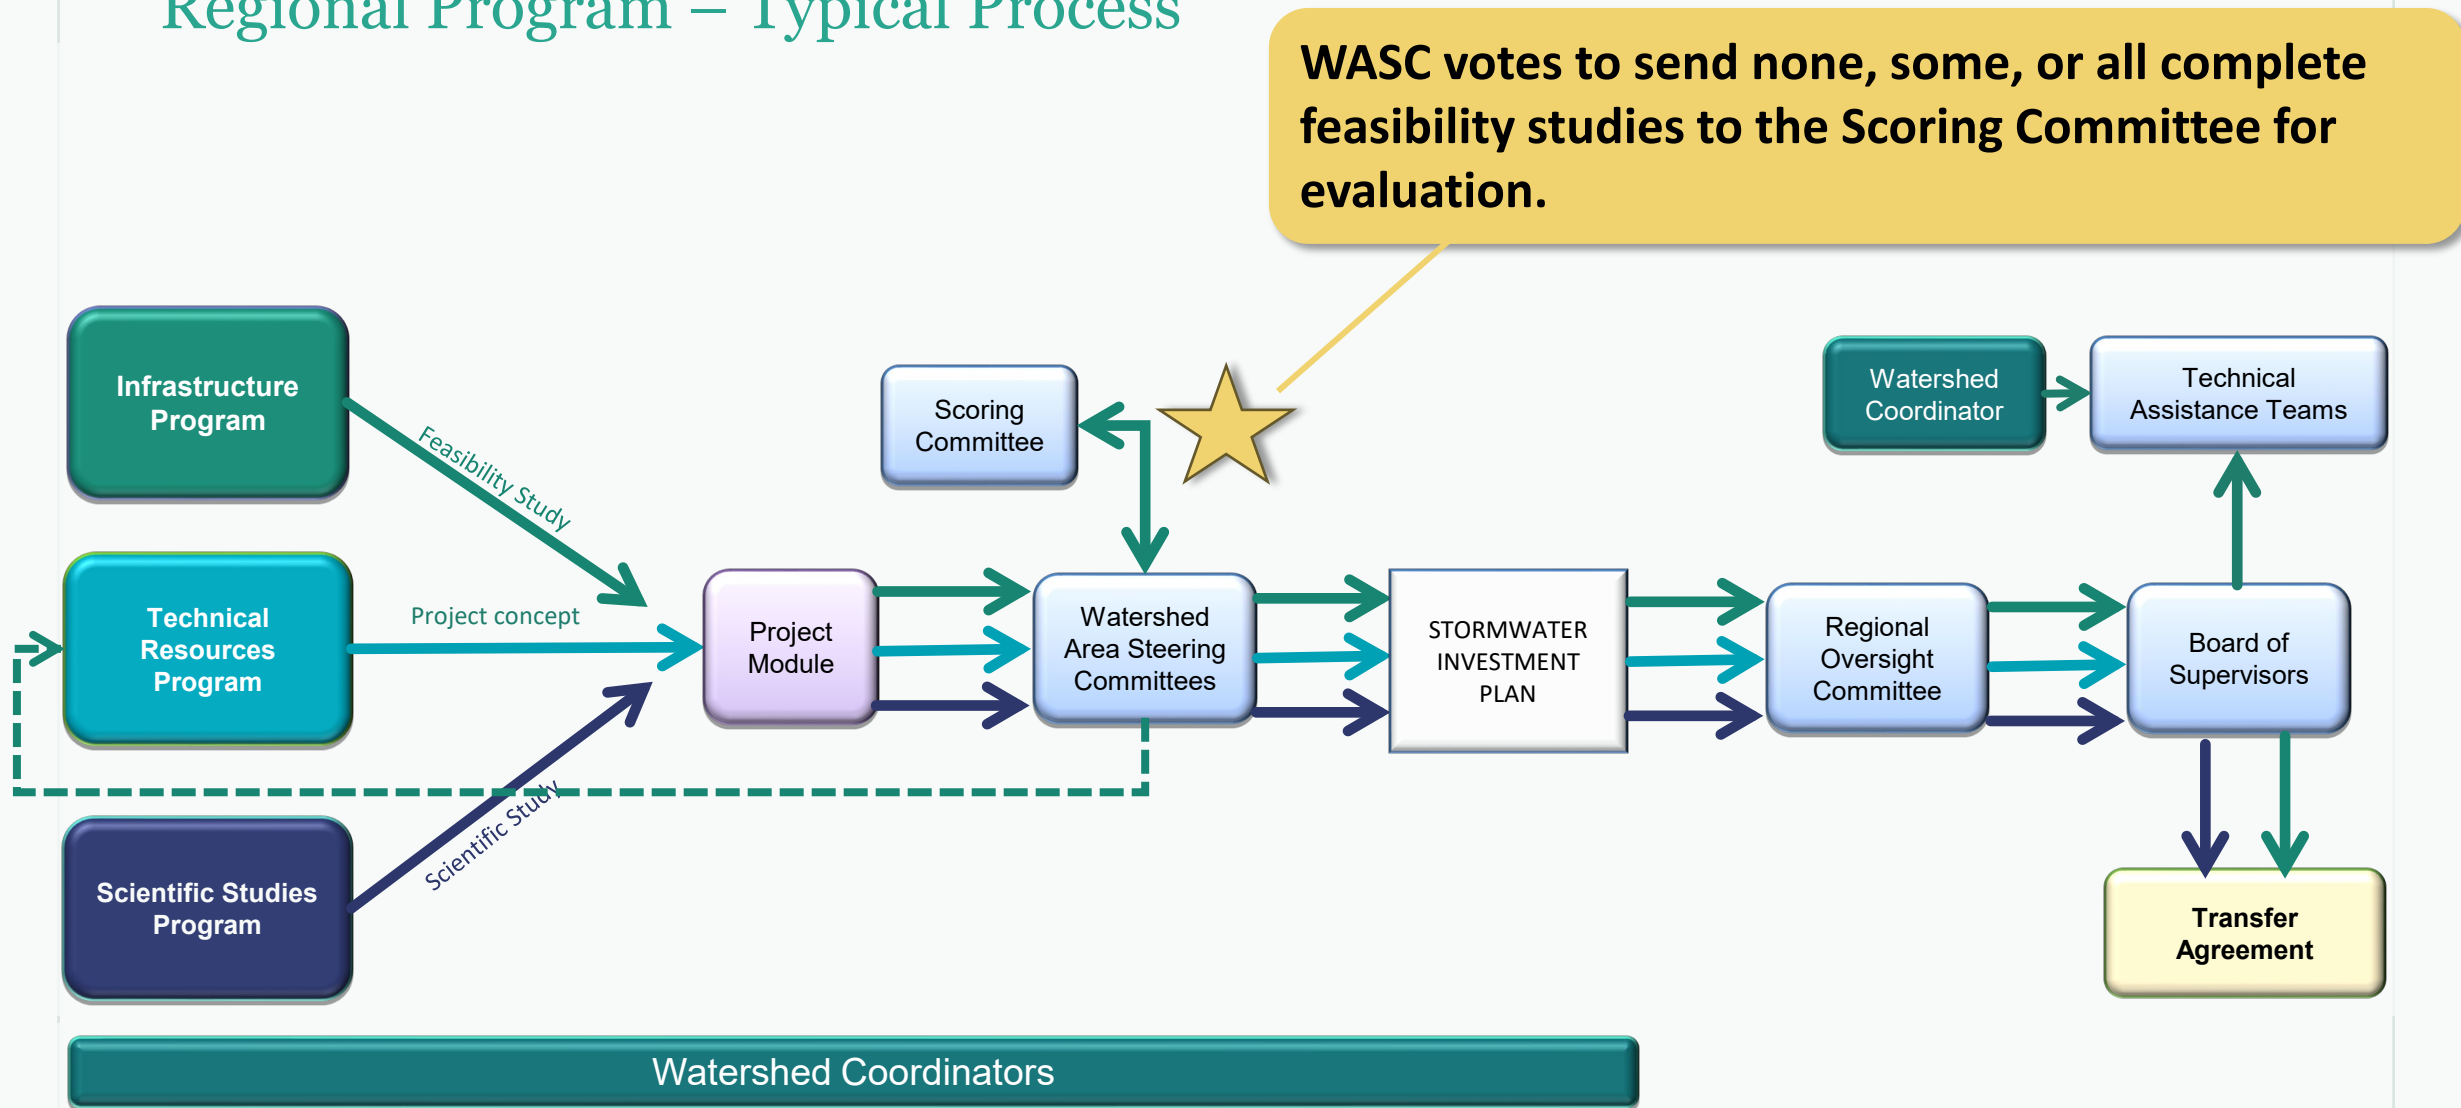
Regional Program – Typical Process

WASC votes to send none, some, or all complete feasibility studies to the Scoring Committee for evaluation.

Infrastructure Program

Feasibility Study

Technical Resources Program

Project concept

Scientific Studies Program

Scientific Study

Project Module

Scoring Committee

Watershed Area Steering Committees

STORMWATER INVESTMENT PLAN

Regional Oversight Committee

Board of Supervisors

Watershed Coordinator

Technical Assistance Teams

Transfer Agreement

Watershed Coordinators